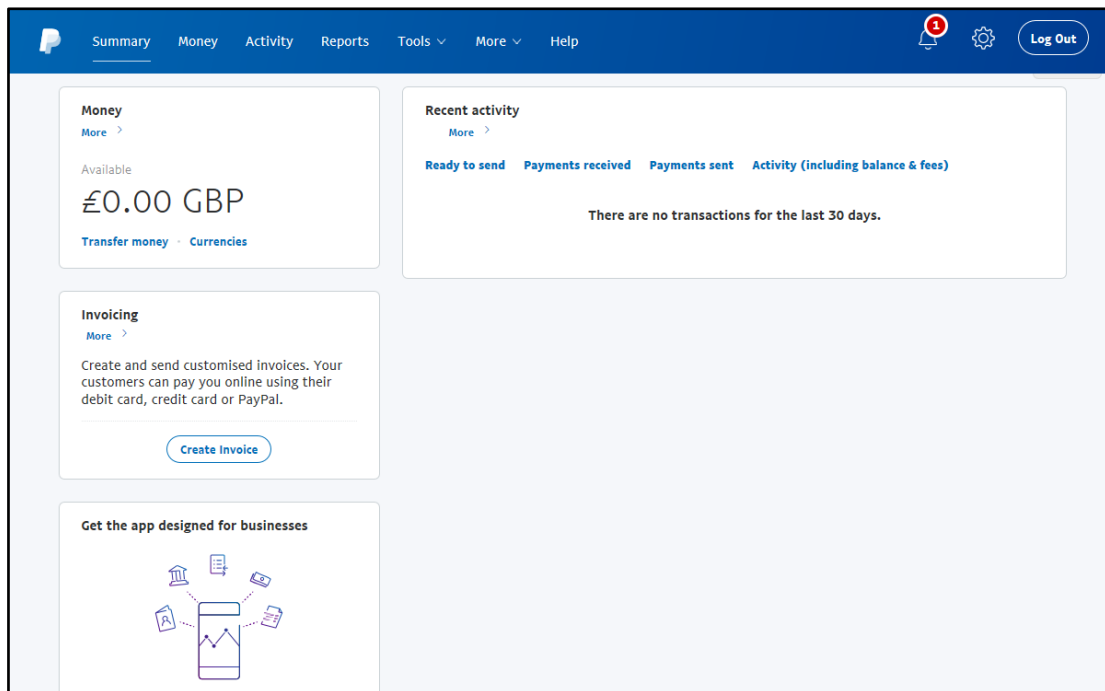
Summary Money Activity Reports Tools More Help

1

Log Out

Money
More

Available
£0.00 GBP

Transfer money · Currencies

Recent activity
More

Ready to send Payments received Payments sent Activity (including balance & fees)

There are no transactions for the last 30 days.

Invoicing
More

Create and send customised invoices. Your customers can pay you online using their debit card, credit card or PayPal.

Create Invoice

Get the app designed for businesses